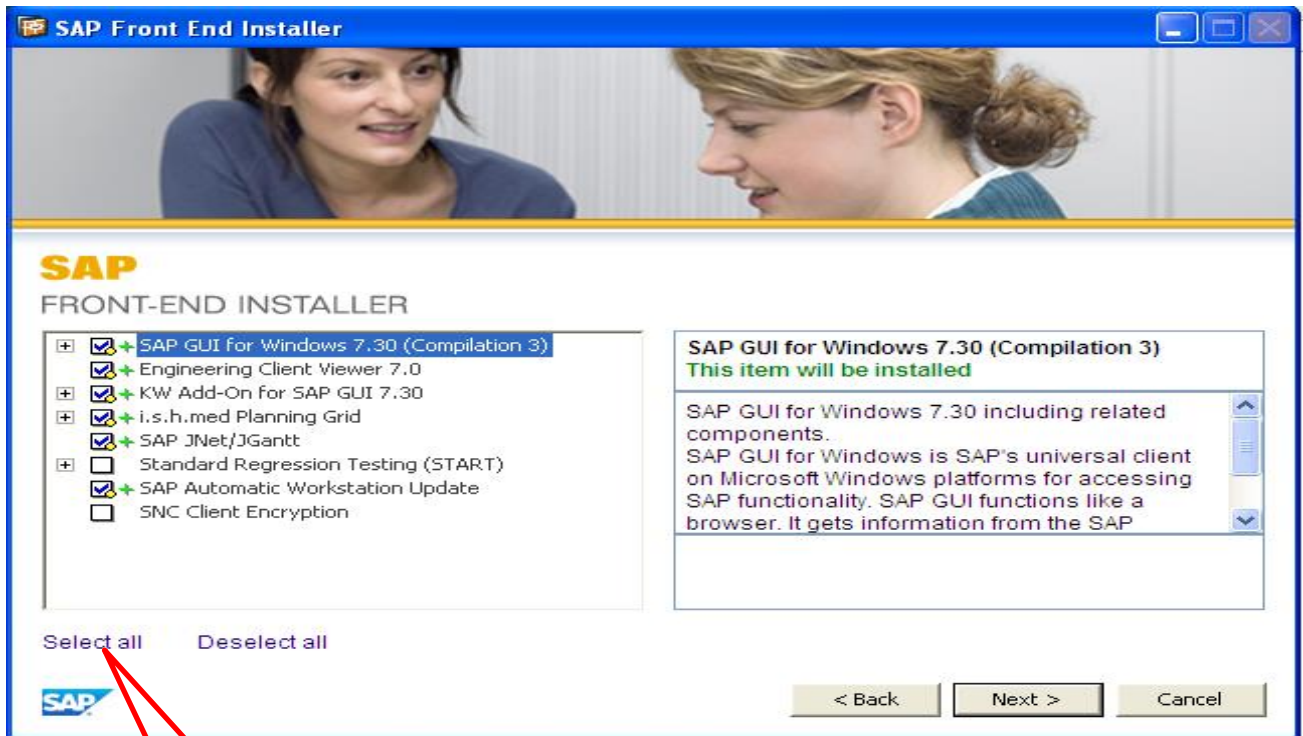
SAP Front End Installer

SAP
FRONT-END INSTALLER

SAP GUI for Windows 7.30 (Compilation 3)
Engineering Client Viewer 7.0
KW Add-On for SAP GUI 7.30
i.s.h.med Planning Grid
SAP JNet/JGantt
Standard Regression Testing (START)
SAP Automatic Workstation Update
SNC Client Encryption

SAP GUI for Windows 7.30 (Compilation 3)
This item will be installed

SAP GUI for Windows 7.30 including related components.
SAP GUI for Windows is SAP's universal client on Microsoft Windows platforms for accessing SAP functionality. SAP GUI functions like a browser. It gets information from the SAP

Select all Deselect all

SAP

< Back Next > Cancel